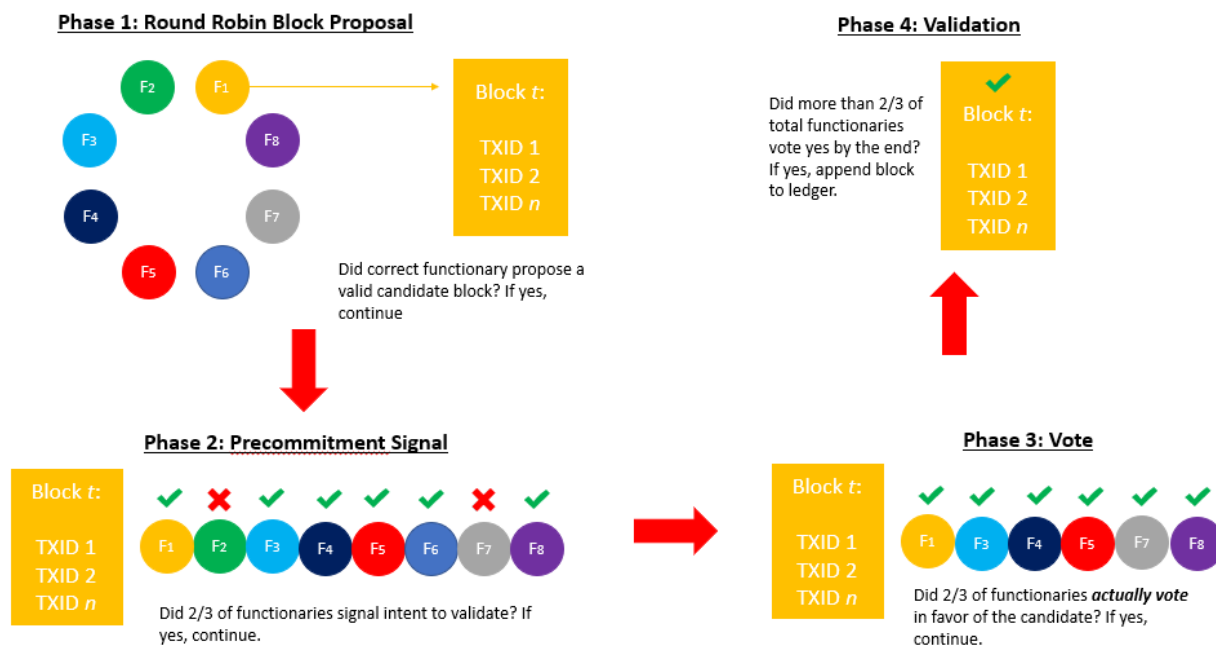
Phase 1: Round Robin Block Proposal

F2 F1 F3 F8 F4 F7 F5 F6

Block *t*:

TXID 1
TXID 2
TXID *n*

Did correct functionary propose a valid candidate block? If yes, continue

Phase 4: Validation

Did more than 2/3 of total functionaries vote yes by the end? If yes, append block to ledger.

Block *t*:

TXID 1
TXID 2
TXID *n*

Phase 2: Precommitment Signal

Block *t*:

TXID 1
TXID 2
TXID *n*

F1 F2 F3 F4 F5 F6 F7 F8

Did 2/3 of functionaries signal intent to validate? If yes, continue.

Phase 3: Vote

Block *t*:

TXID 1
TXID 2
TXID *n*

F1 F3 F4 F5 F7 F8

Did 2/3 of functionaries ***actually vote*** in favor of the candidate? If yes, continue.